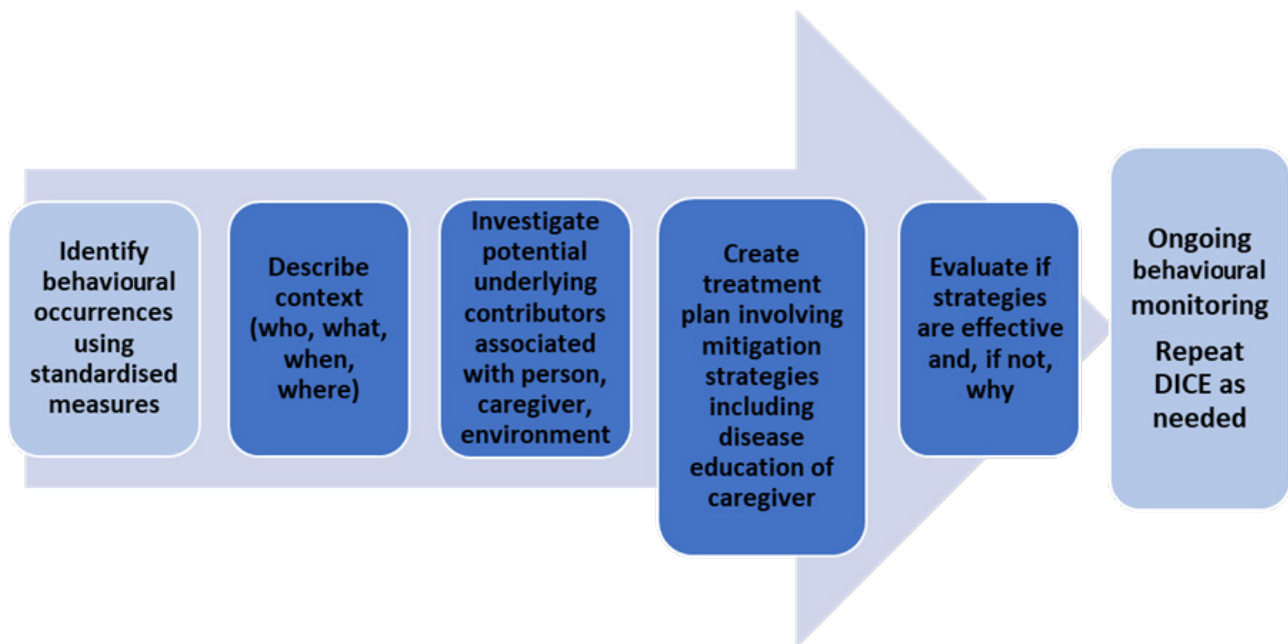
Identify behavioural occurrences using standardised measures

Describe context (who, what, when, where)

Investigate potential underlying contributors associated with person, caregiver, environment

Create treatment plan involving mitigation strategies including disease education of caregiver

Evaluate if strategies are effective and, if not, why

Ongoing behavioural monitoring

Repeat DICE as needed